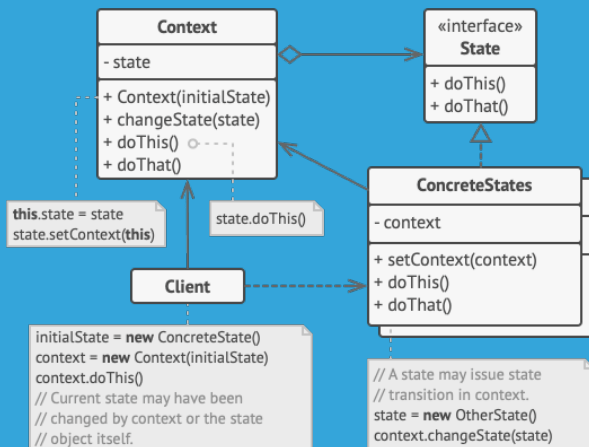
Context

- state

+ Context(initialState)
+ changeState(state)
+ doThis()
+ doThat()

«interface»
State

+ doThis()
+ doThat()

this.state = state
state.setContext(this)

state.doThis()

ConcreteStates

- context

+ setContext(context)
+ doThis()
+ doThat()

Client

initialState = new ConcreteState()
context = new Context(initialState)
context.doThis()
// Current state may have been
// changed by context or the state
// object itself.

// A state may issue state
// transition in context.
state = new OtherState()
context.changeState(state)